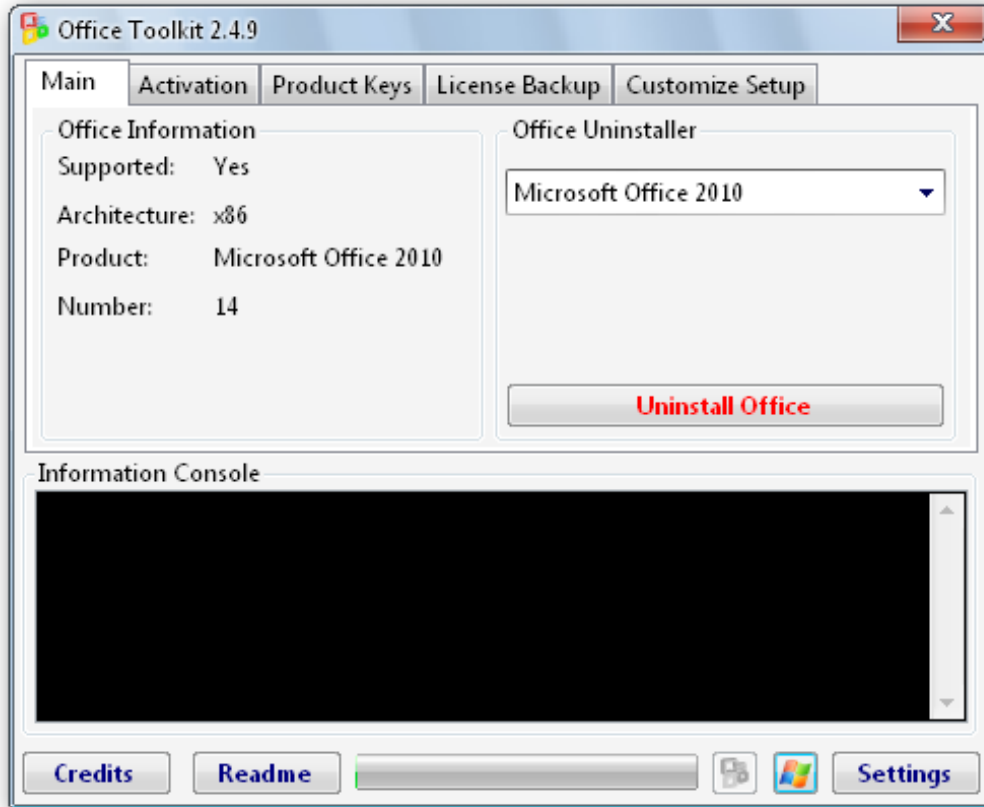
Office Toolkit 2.4.9

Main | Activation | Product Keys | License Backup | Customize Setup

Office Information
Supported: Yes
Architecture: x86
Product: Microsoft Office 2010
Number: 14

Office Uninstaller
Microsoft Office 2010
Uninstall Office

Information Console

Credits
Readme
Settings